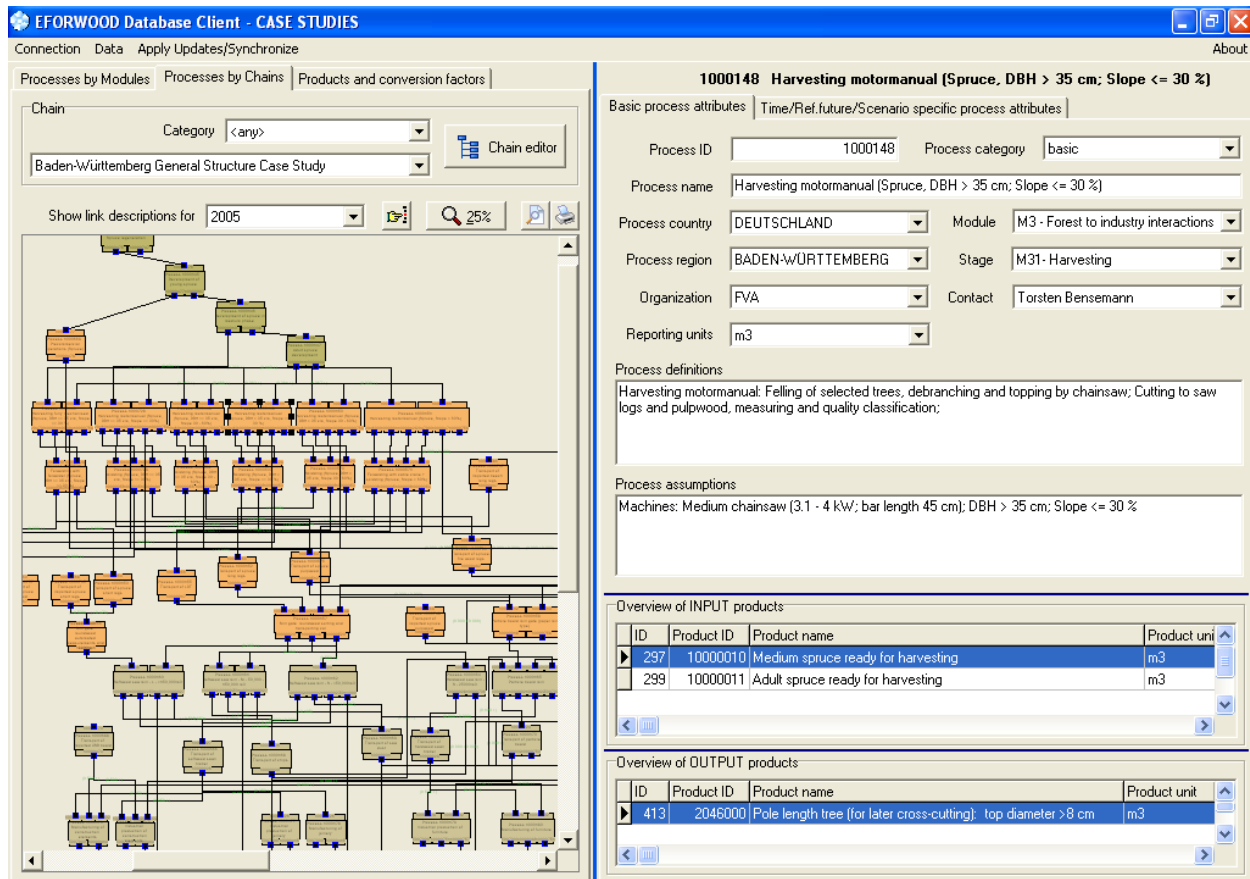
EFORWOOD Database Client - CASE STUDIES

Connection Data Apply Updates/Synchronize

About

Processes by Modules | Processes by Chains | Products and conversion factors

Chain

Category <any>

Baden-Württemberg General Structure Case Study

Chain editor

Show link descriptions for 2005

25%

1000148 Harvesting motormanual (Spruce, DBH > 35 cm; Slope <= 30 %)

Basic process attributes | Time/Ref.future/Scenario specific process attributes

Process ID 1000148

Process category basic

Process name Harvesting motormanual (Spruce, DBH > 35 cm; Slope <= 30 %)

Process country DEUTSCHLAND

Module M3 - Forest to industry interactions

Process region BADEN-WÜRTTEMBERG

Stage M31- Harvesting

Organization FVA

Contact Torsten Bensemann

Reporting units m3

Process definitions

Harvesting motormanual: Felling of selected trees, debranching and topping by chainsaw; Cutting to saw logs and pulpwood, measuring and quality classification;

Process assumptions

Machines: Medium chainsaw (3.1 - 4 kW; bar length 45 cm); DBH > 35 cm; Slope <= 30 %

Overview of INPUT products

| ID | Product ID | Product name | Product uni |
|---|---|---|---|
| 297 | 10000010 | Medium spruce ready for harvesting | m3 |
| 299 | 10000011 | Adult spruce ready for harvesting | m3 |

Overview of OUTPUT products

| ID | Product ID | Product name | Product unit |
|---|---|---|---|
| 413 | 2046000 | Pole length tree (for later cross-cutting): top diameter >8 cm | m3 |